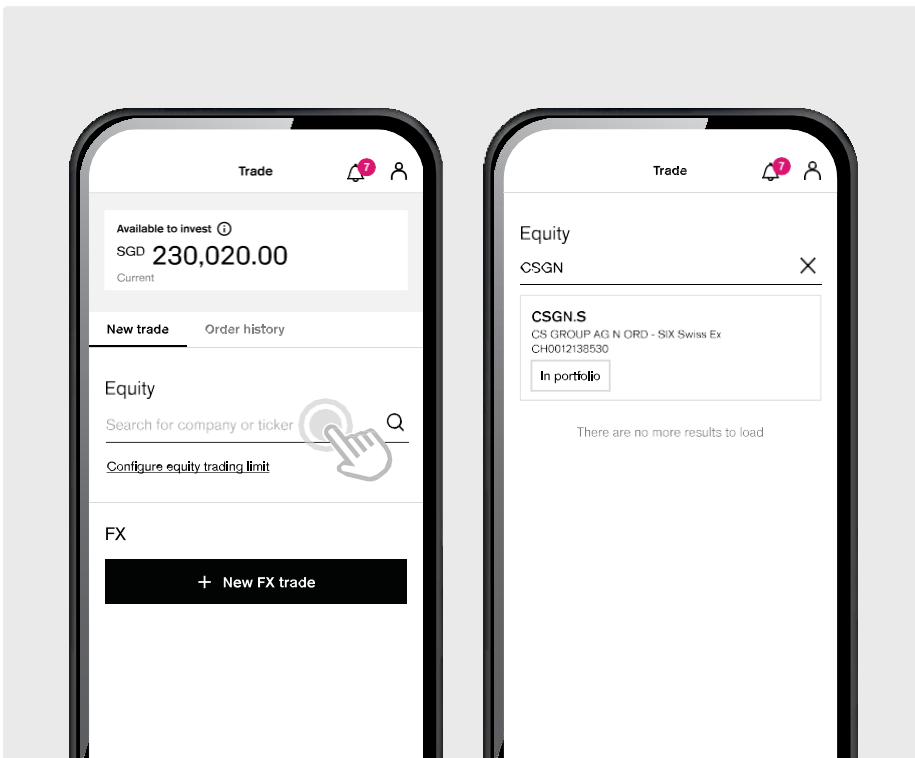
Trade

7

Available to invest

SGD 230,020.00

Current

New trade

Order history

Equity

Search for company or ticker

Configure equity trading limit

FX

+ New FX trade

Trade

7

Equity

CSGN

CSGN.S

CS GROUP AG N ORD - SIX Swiss Ex

CH0012138530

In portfolio

There are no more results to load